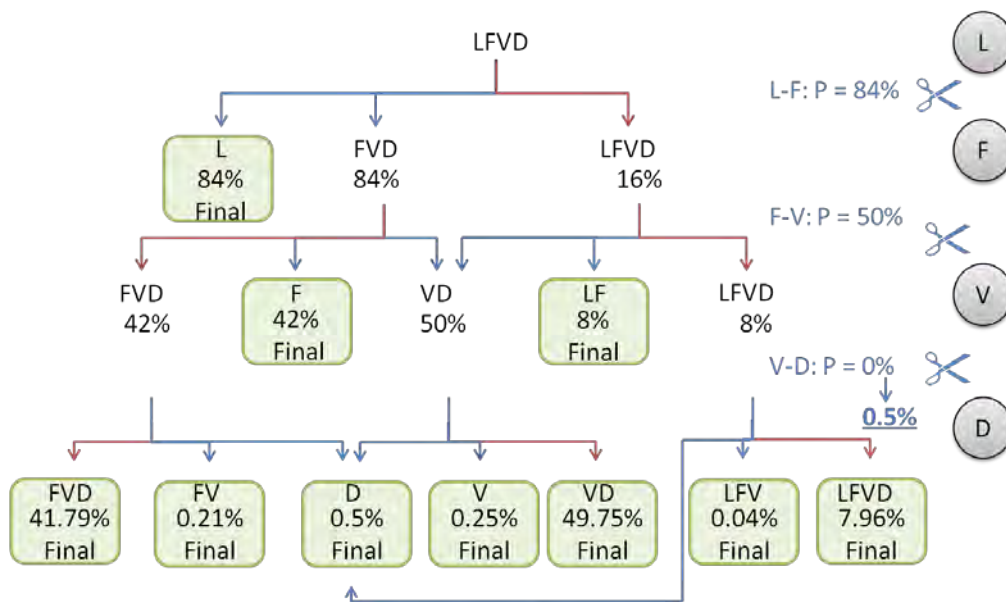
LFVD

L
84%
Final

FVD
84%

LFVD
16%

FVD
42%

F
42%
Final

VD
50%

LF
8%
Final

LFVD
8%

FVD
41.79%
Final

FV
0.21%
Final

D
0.5%
Final

V
0.25%
Final

VD
49.75%
Final

LFV
0.04%
Final

LFVD
7.96%
Final

L-F: P = 84%

F-V: P = 50%

V-D: P = 0%

0.5%

L

F

V

D